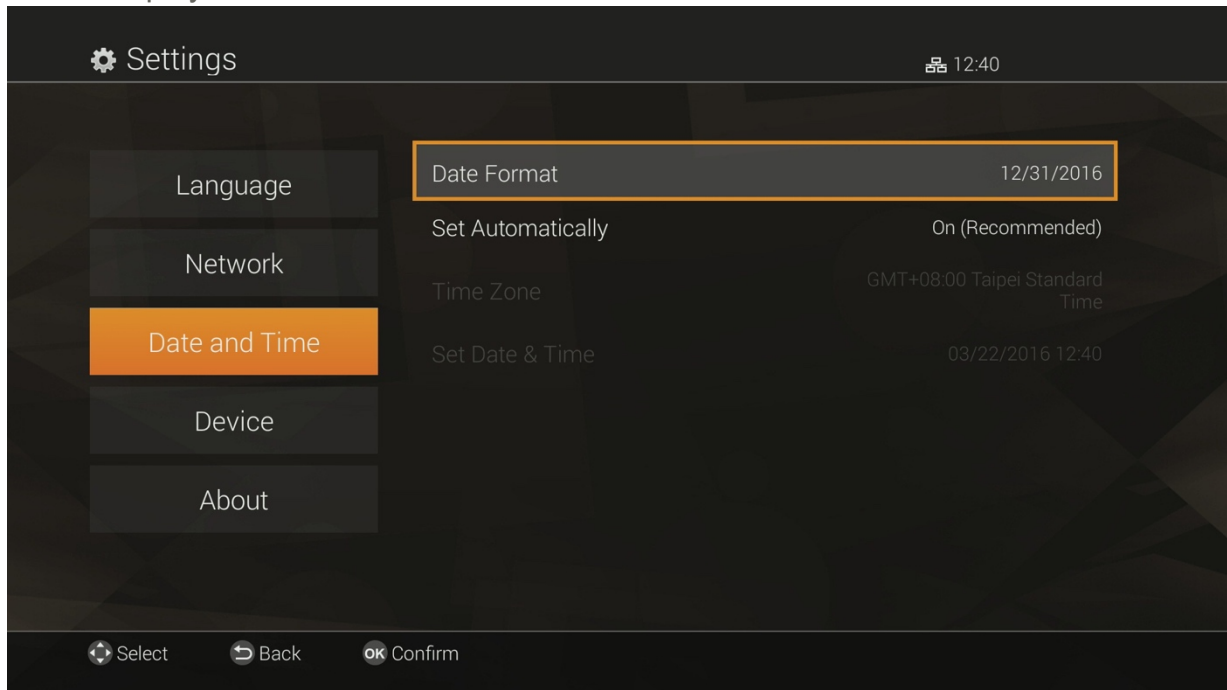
Settings

12:40

Language

Network

Date and Time

Device

About

Date Format 12/31/2016

Set Automatically On (Recommended)

Time Zone GMT+08:00 Taipei Standard Time

Set Date & Time 03/22/2016 12:40

Select Back OK Confirm